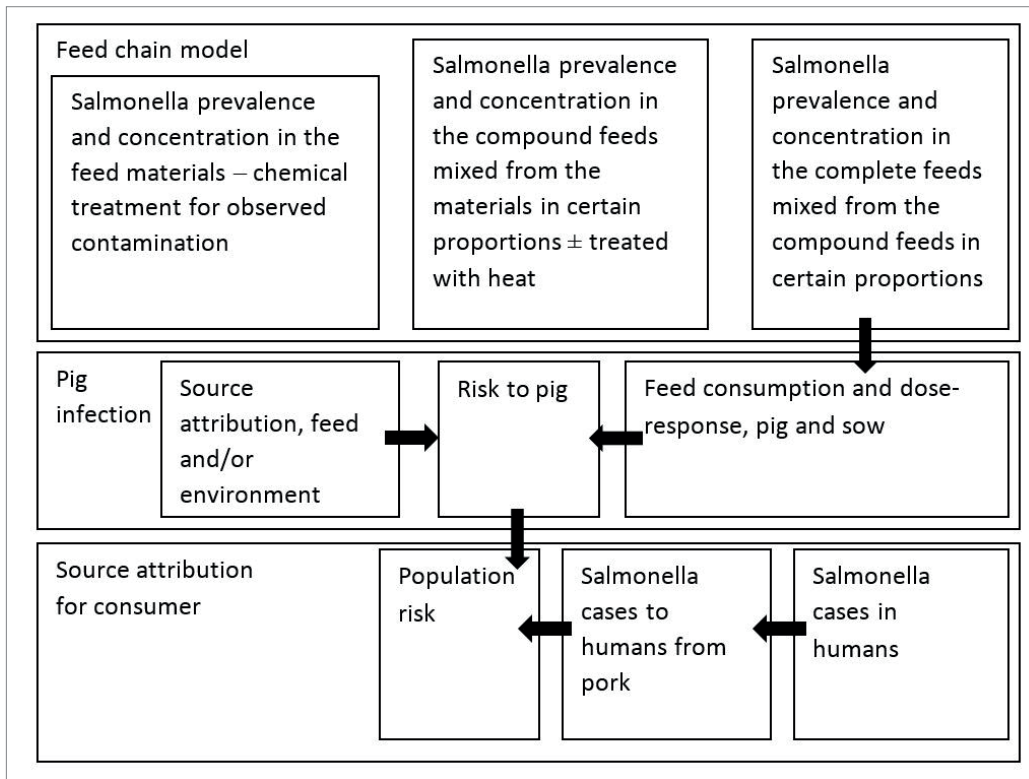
Feed chain model

Salmonella prevalence and concentration in the feed materials – chemical treatment for observed contamination

Salmonella prevalence and concentration in the compound feeds mixed from the materials in certain proportions $\pm$ treated with heat

Salmonella prevalence and concentration in the complete feeds mixed from the compound feeds in certain proportions

Pig infection

Source attribution, feed and/or environment

Risk to pig

Feed consumption and dose-response, pig and sow

Source attribution for consumer

Population risk

Salmonella cases to humans from pork

Salmonella cases in humans